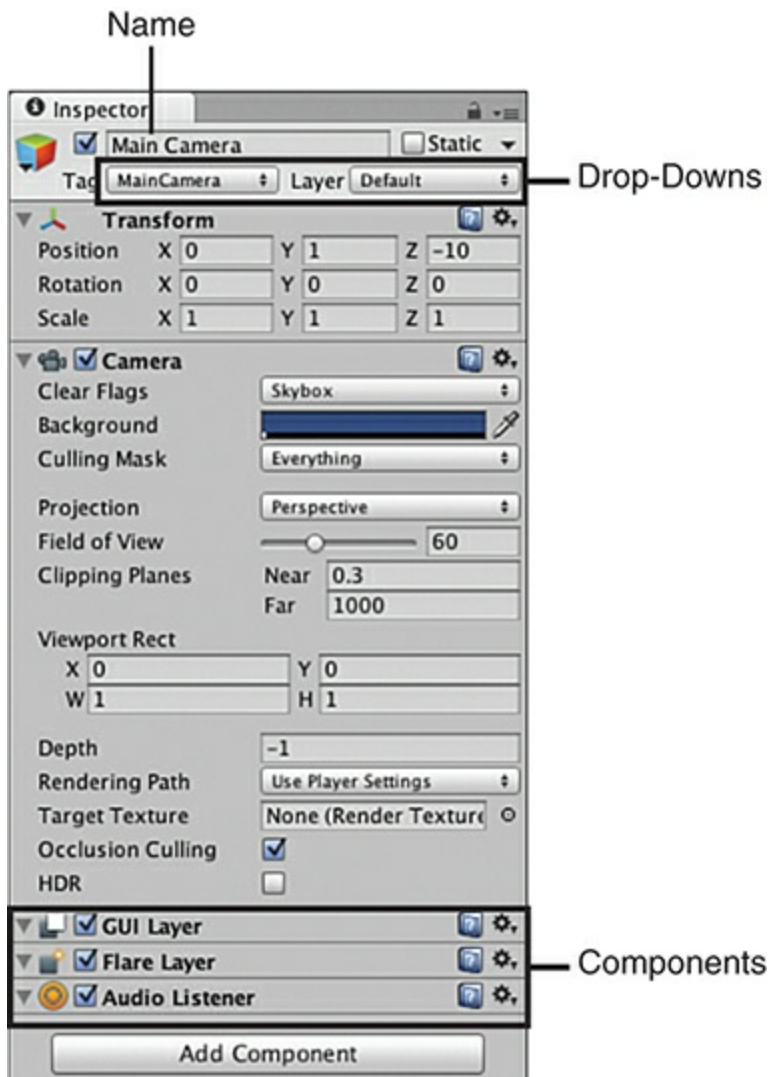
Name

Inspector

Main Camera

Static

Tag MainCamera

Layer Default

Drop-Downs

Transform

Position X 0 Y 1 Z -10

Rotation X 0 Y 0 Z 0

Scale X 1 Y 1 Z 1

Camera

Clear Flags Skybox

Background

Culling Mask Everything

Projection Perspective

Field of View 60

Clipping Planes Near 0.3

Far 1000

Viewport Rect

X 0 Y 0

W 1 H 1

Depth -1

Rendering Path Use Player Settings

Target Texture None (Render Texture

Occlusion Culling

HDR

GUI Layer

Flare Layer

Audio Listener

Components

Add Component